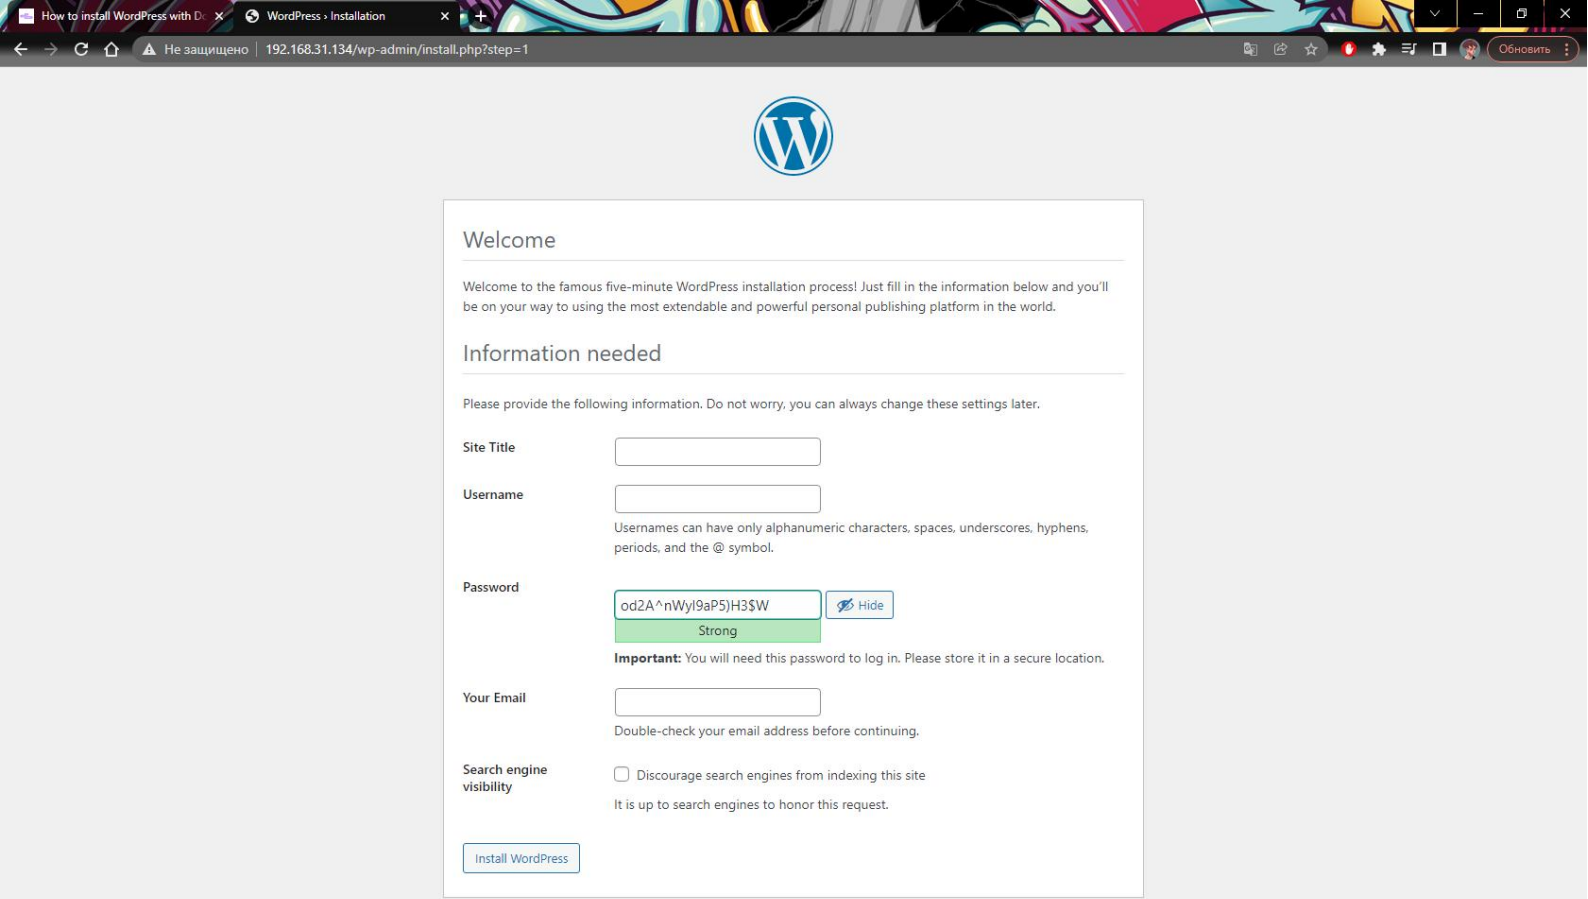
How to install WordPress with Do
WordPress › Installation

Не защищено | 192.168.31.134/wp-admin/install.php?step=1

Обновить

Welcome

Welcome to the famous five-minute WordPress installation process! Just fill in the information below and you'll be on your way to using the most extendable and powerful personal publishing platform in the world.

Information needed

Please provide the following information. Do not worry, you can always change these settings later.

Site Title

Username

Usernames can have only alphanumeric characters, spaces, underscores, hyphens, periods, and the @ symbol.

Password

od2A^nWyl9aP5)H3$W

Hide

Strong

**Important:** You will need this password to log in. Please store it in a secure location.

Your Email

Double-check your email address before continuing.

Search engine visibility

Discourage search engines from indexing this site

It is up to search engines to honor this request.

Install WordPress